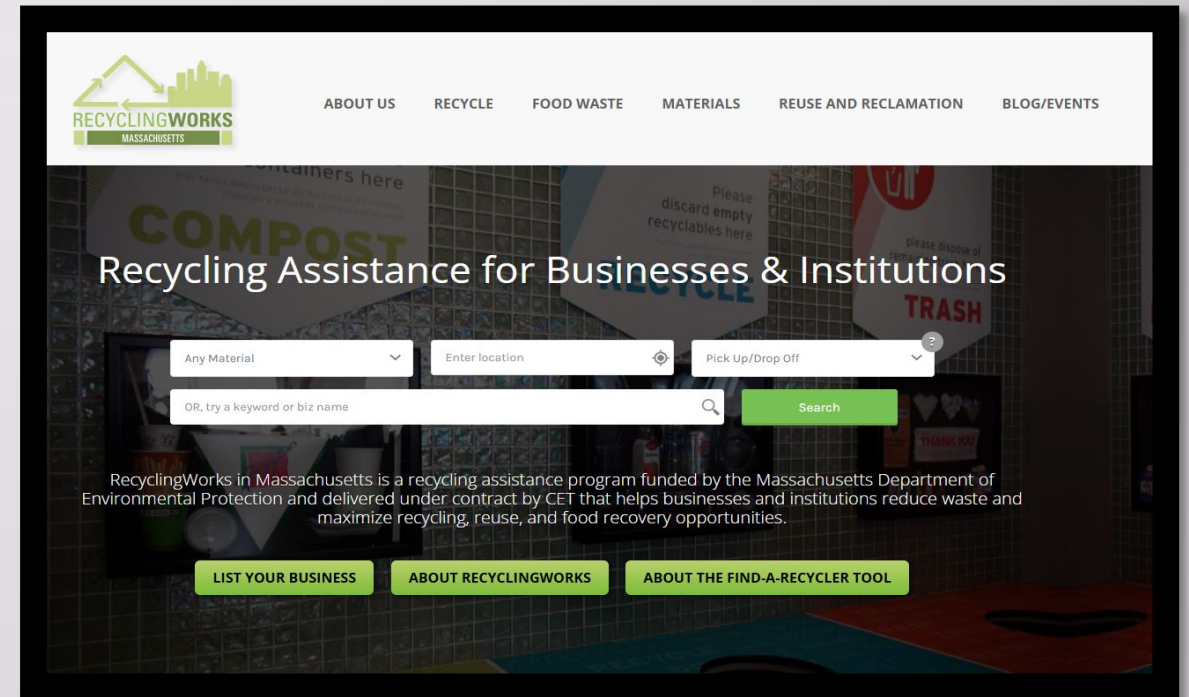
RECYCLINGWORKS
MASSACHUSETTS

ABOUT US RECYCLE FOOD WASTE MATERIALS REUSE AND RECLAMATION BLOG/EVENTS

containers here

COMPOST

Please discard empty recyclables here

RECYCLE

please dispose of

TRASH

Recycling Assistance for Businesses & Institutions

Any Material

Enter location

Pick Up/Drop Off

?

OR, try a keyword or biz name

Search

THANK YOU

RecyclingWorks in Massachusetts is a recycling assistance program funded by the Massachusetts Department of Environmental Protection and delivered under contract by CET that helps businesses and institutions reduce waste and maximize recycling, reuse, and food recovery opportunities.

LIST YOUR BUSINESS ABOUT RECYCLINGWORKS ABOUT THE FIND-A-RECYCLER TOOL